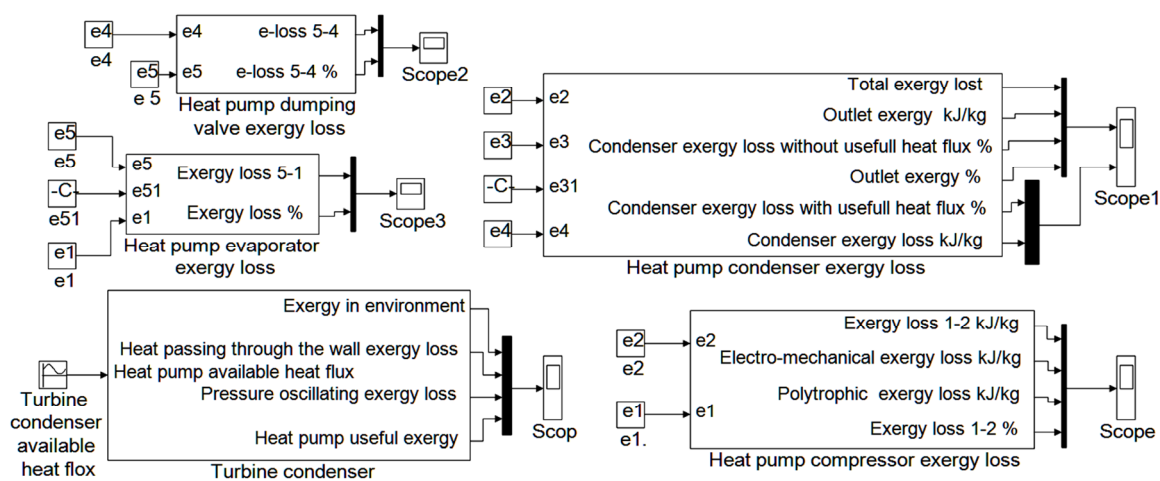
e4
e4
e4
e-loss 5-4
e5
e 5
e5
e-loss 5-4 %
Scope2
Heat pump dumping valve exergy loss

e5
e5
e5
Exergy loss 5-1
-C
e51
e51
e1
e1
e1
Exergy loss %
Scope3
Heat pump evaporator exergy loss

e2
e2
Total exergy lost
Outlet exergy kJ/kg
e3
e3
Condenser exergy loss without usefull heat flux %
-C
e31
Outlet exergy %
Condenser exergy loss with usefull heat flux %
e4
e4
Condenser exergy loss kJ/kg
Scope1
Heat pump condenser exergy loss

Exergy in environment
Heat passing through the wall exergy loss
Heat pump available heat flux
Pressure oscillating exergy loss
Heat pump useful exergy
Turbine condenser available heat flox
Scop
Turbine condenser

e2
e2
e2
Exergy loss 1-2 kJ/kg
Electro-mechanical exergy loss kJ/kg
Polytrophic exergy loss kJ/kg
e1
e1.
e1
Exergy loss 1-2 %
Scope
Heat pump compressor exergy loss